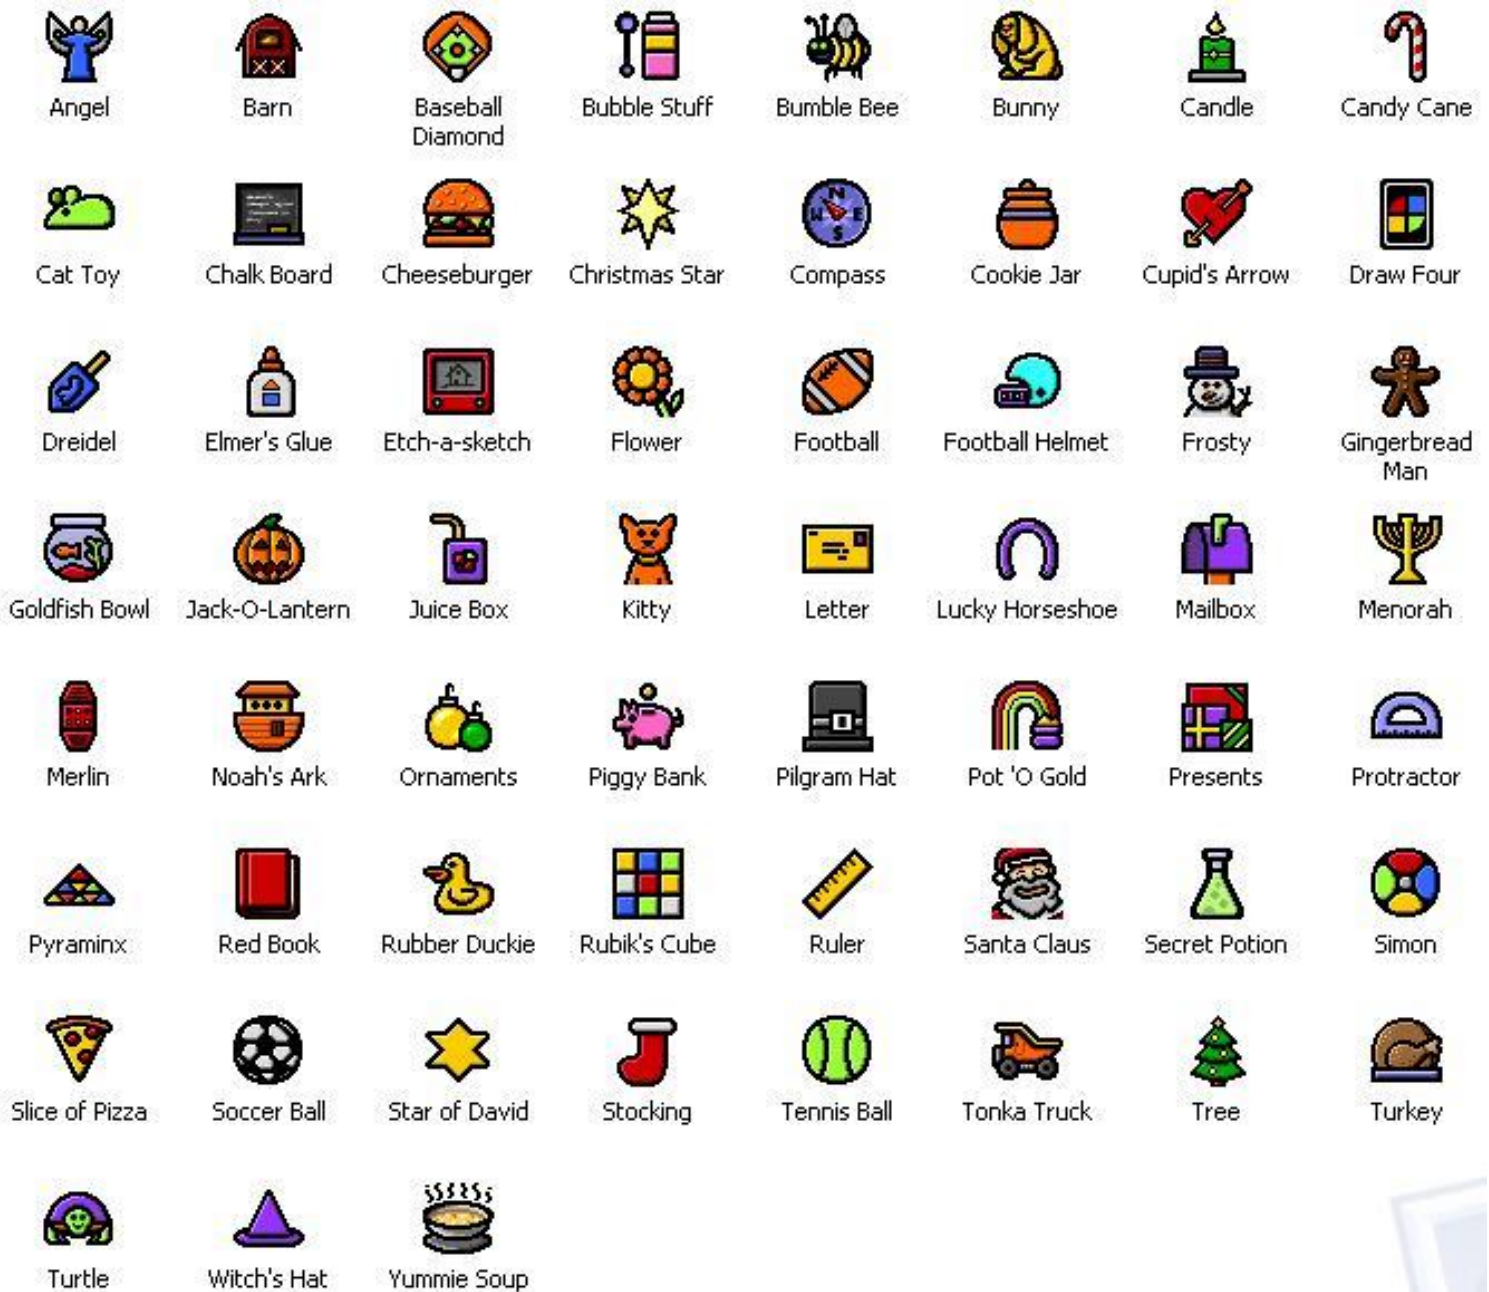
Angel
Barn
Baseball Diamond
Bubble Stuff
Bumble Bee
Bunny
Candle
Candy Cane

Cat Toy
Chalk Board
Cheeseburger
Christmas Star
Compass
Cookie Jar
Cupid's Arrow
Draw Four

Dreidel
Elmer's Glue
Etch-a-sketch
Flower
Football
Football Helmet
Frosty
Gingerbread Man

Goldfish Bowl
Jack-O-Lantern
Juice Box
Kitty
Letter
Lucky Horseshoe
Mailbox
Menorah

Merlin
Noah's Ark
Ornaments
Piggy Bank
Pilgram Hat
Pot 'O Gold
Presents
Protractor

Pyraminx
Red Book
Rubber Duckie
Rubik's Cube
Ruler
Santa Claus
Secret Potion
Simon

Slice of Pizza
Soccer Ball
Star of David
Stocking
Tennis Ball
Tonka Truck
Tree
Turkey

Turtle
Witch's Hat
Yummie Soup